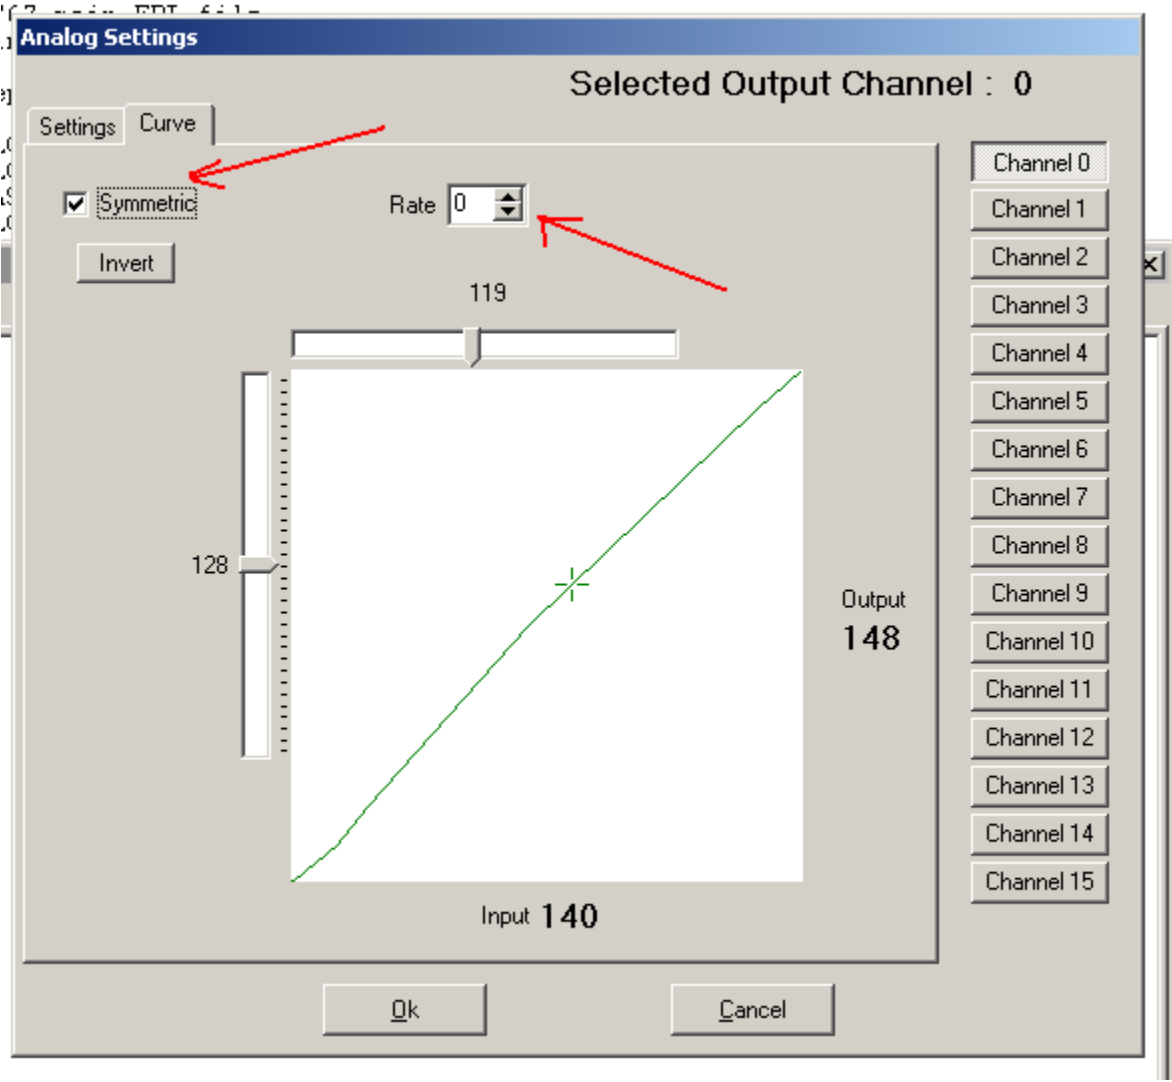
Analog Settings

Selected Output Channel : 0

Settings
Curve

Symmetric

Rate 0

Invert

119

128

Output
148

Input 140

Channel 0
Channel 1
Channel 2
Channel 3
Channel 4
Channel 5
Channel 6
Channel 7
Channel 8
Channel 9
Channel 10
Channel 11
Channel 12
Channel 13
Channel 14
Channel 15

Ok

Cancel